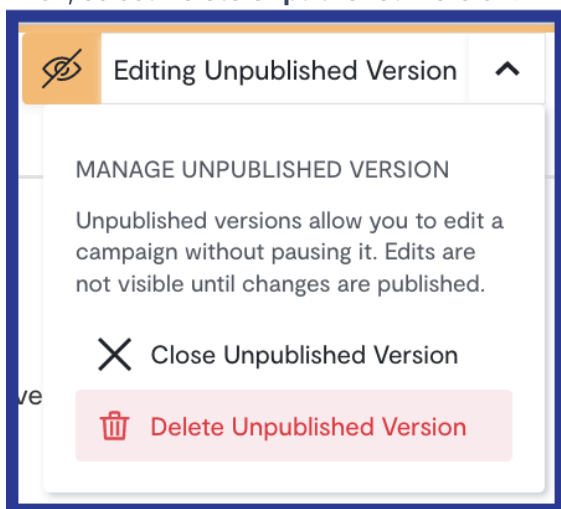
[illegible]

Editing Unpublished Version

MANAGE UNPUBLISHED VERSION

Unpublished versions allow you to edit a campaign without pausing it. Edits are not visible until changes are published.

Close Unpublished Version

ve

Delete Unpublished Version